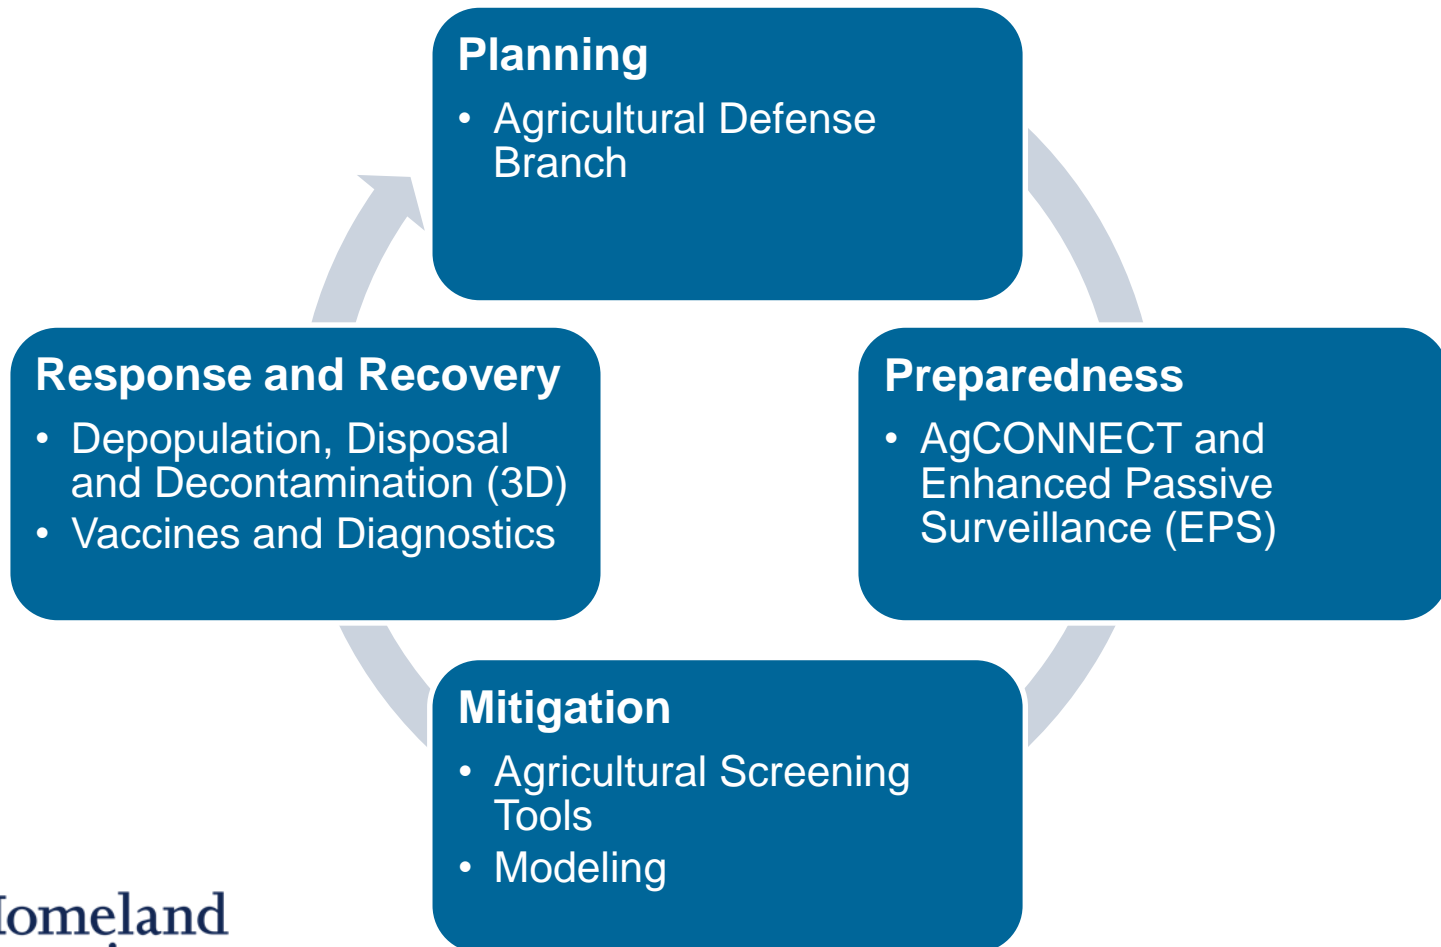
Planning
• Agricultural Defense Branch

Preparedness
• AgCONNECT and Enhanced Passive Surveillance (EPS)

Mitigation
• Agricultural Screening Tools
• Modeling

Response and Recovery
• Depopulation, Disposal and Decontamination (3D)
• Vaccines and Diagnostics

Iomeland